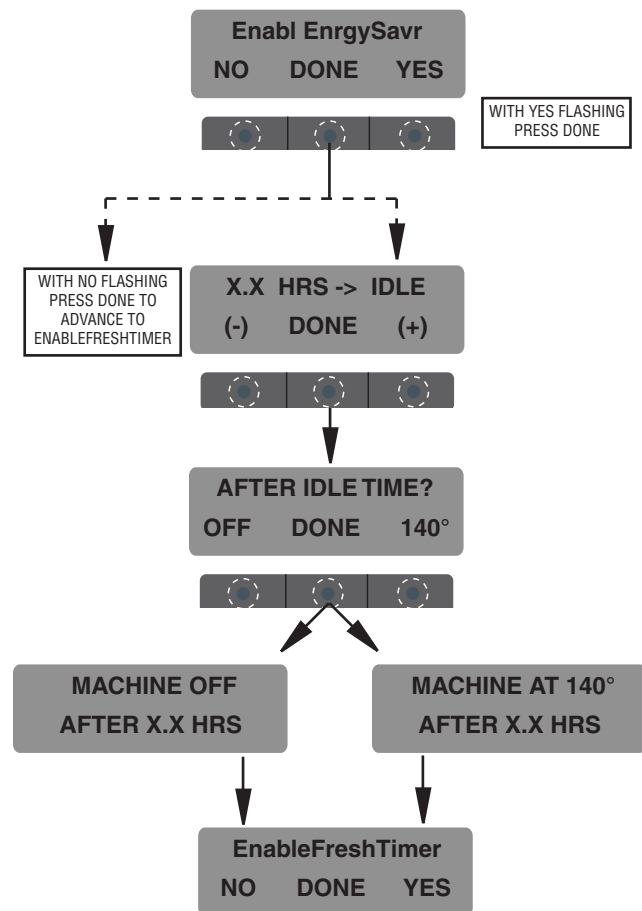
Enabl EnrgySavr
NO DONE YES

WITH YES FLASHING PRESS DONE

WITH NO FLASHING PRESS DONE TO ADVANCE TO ENABLEFRESHTIMER

X.X HRS -> IDLE
(-) DONE (+)

AFTER IDLE TIME?
OFF DONE 140°

MACHINE OFF
AFTER X.X HRS

MACHINE AT 140°
AFTER X.X HRS

EnableFreshTimer
NO DONE YES